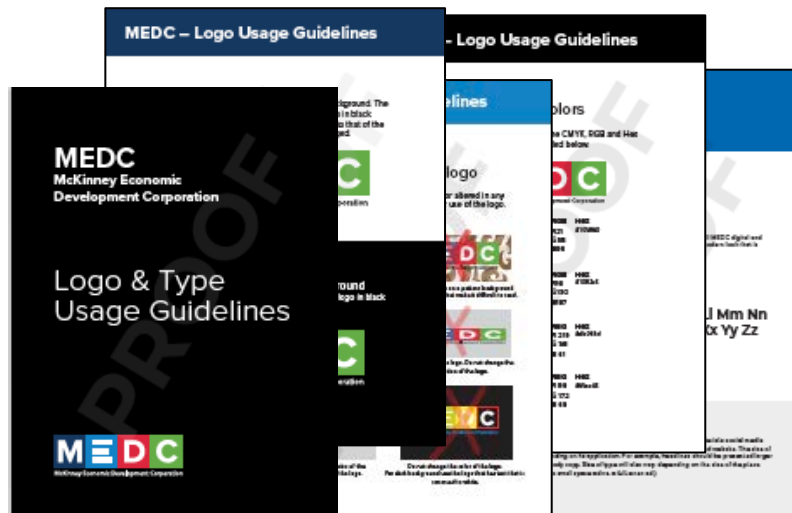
MEDC – Logo Usage Guidelines

- Logo Usage Guidelines

PROOF

MEDC
McKinney Economic Development Corporation

Logo & Type Usage Guidelines

MEDC
McKinney Economic Development Corporation

PROOF

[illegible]ground. The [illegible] in black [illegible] to that of the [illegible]ed.

C

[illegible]poration

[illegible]ound
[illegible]ogo in black

C

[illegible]oration

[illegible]elines

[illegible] logo
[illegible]or altered in any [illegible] use of the logo.

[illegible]olors
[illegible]e CMYK, RGB and Hex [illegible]ed below.

DC

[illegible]l Mm Nn
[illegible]x Yy Zz